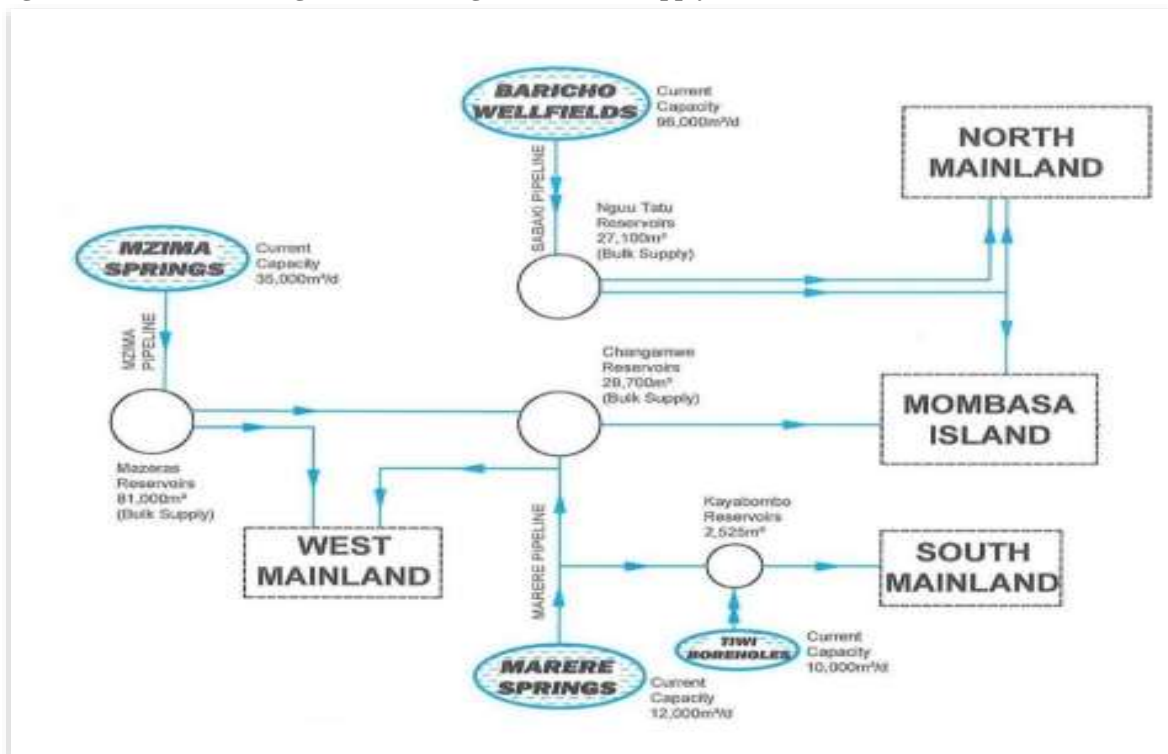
BARICHO WELLFIELDS

Current Capacity 96,000m³/d

NORTH MAINLAND

SABAKI PIPELINE

Nguu Tatu Reservoirs 27,100m³ (Bulk Supply)

MZIMA SPRINGS

Current Capacity 35,000m³/d

MZIMA PIPELINE

Changamwe Reservoirs 28,700m³ (Bulk Supply)

MOMBASA ISLAND

Mazeras Reservoirs 81,000m³ (Bulk Supply)

WEST MAINLAND

MARERE PIPELINE

Kayabombo Reservoirs 2,525m³

SOUTH MAINLAND

TIWI BOREHOLES

Current Capacity 10,000m³/d

MARERE SPRINGS

Current Capacity 12,000m³/d